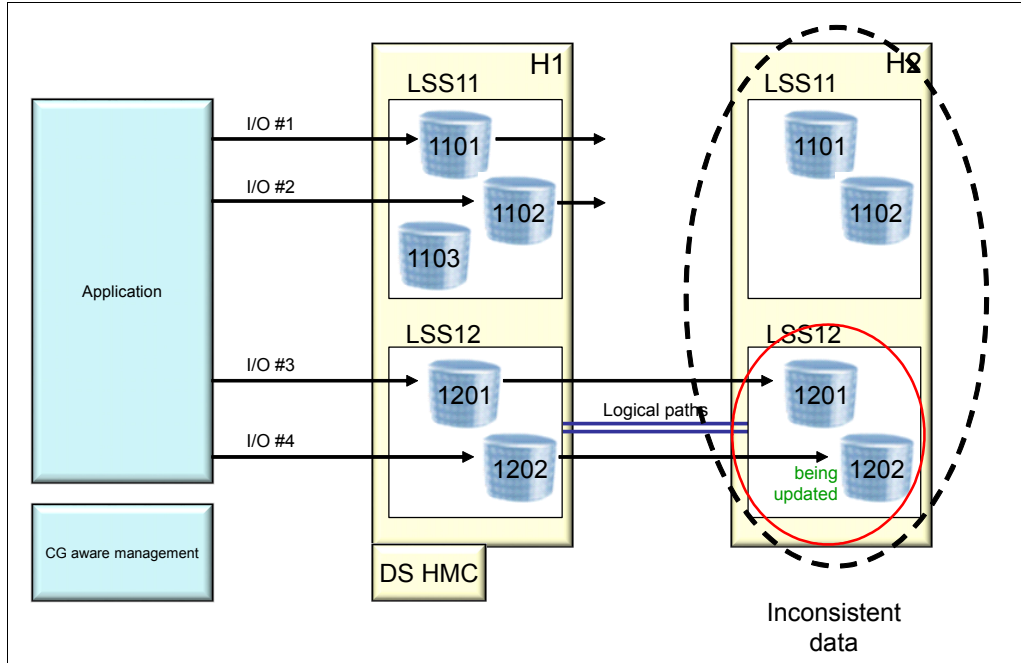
Application

CG aware management

I/O #1

I/O #2

I/O #3

I/O #4

H1

LSS11

1101

1102

1103

LSS12

1201

1202

DS HMC

Logical paths

H2

LSS11

1101

1102

LSS12

1201

being updated

1202

Inconsistent data